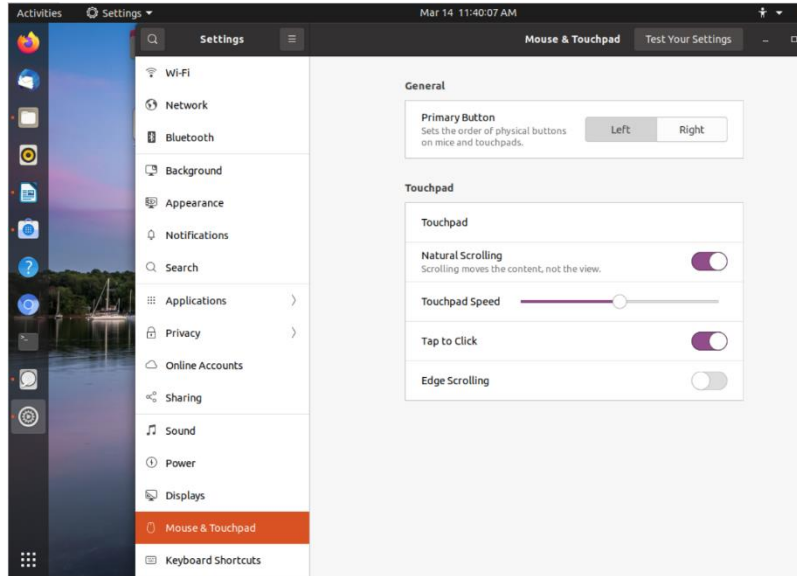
Activities Settings ▾ Mar 14 11:40:07 AM

Settings

Mouse & Touchpad

Test Your Settings

Wi-Fi

Network

Bluetooth

Background

Appearance

Notifications

Search

Applications

Privacy

Online Accounts

Sharing

Sound

Power

Displays

Mouse & Touchpad

Keyboard Shortcuts

General

Primary Button
Sets the order of physical buttons on mice and touchpads.

Left Right

Touchpad

Touchpad

Natural Scrolling
Scrolling moves the content, not the view.

Touchpad Speed

Tap to Click

Edge Scrolling